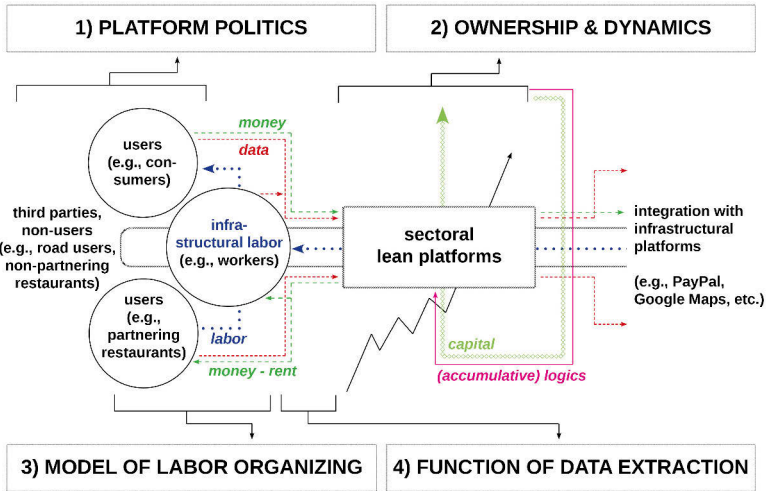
1) PLATFORM POLITICS

2) OWNERSHIP & DYNAMICS

users (e.g., consumers)

money

data

third parties, non-users (e.g., road users, non-partnering restaurants)

infrastructural labor (e.g., workers)

sectoral lean platforms

integration with infrastructural platforms

(e.g., PayPal, Google Maps, etc.)

users (e.g., partnering restaurants)

labor

capital

money - rent

(accumulative) logics

3) MODEL OF LABOR ORGANIZING

4) FUNCTION OF DATA EXTRACTION